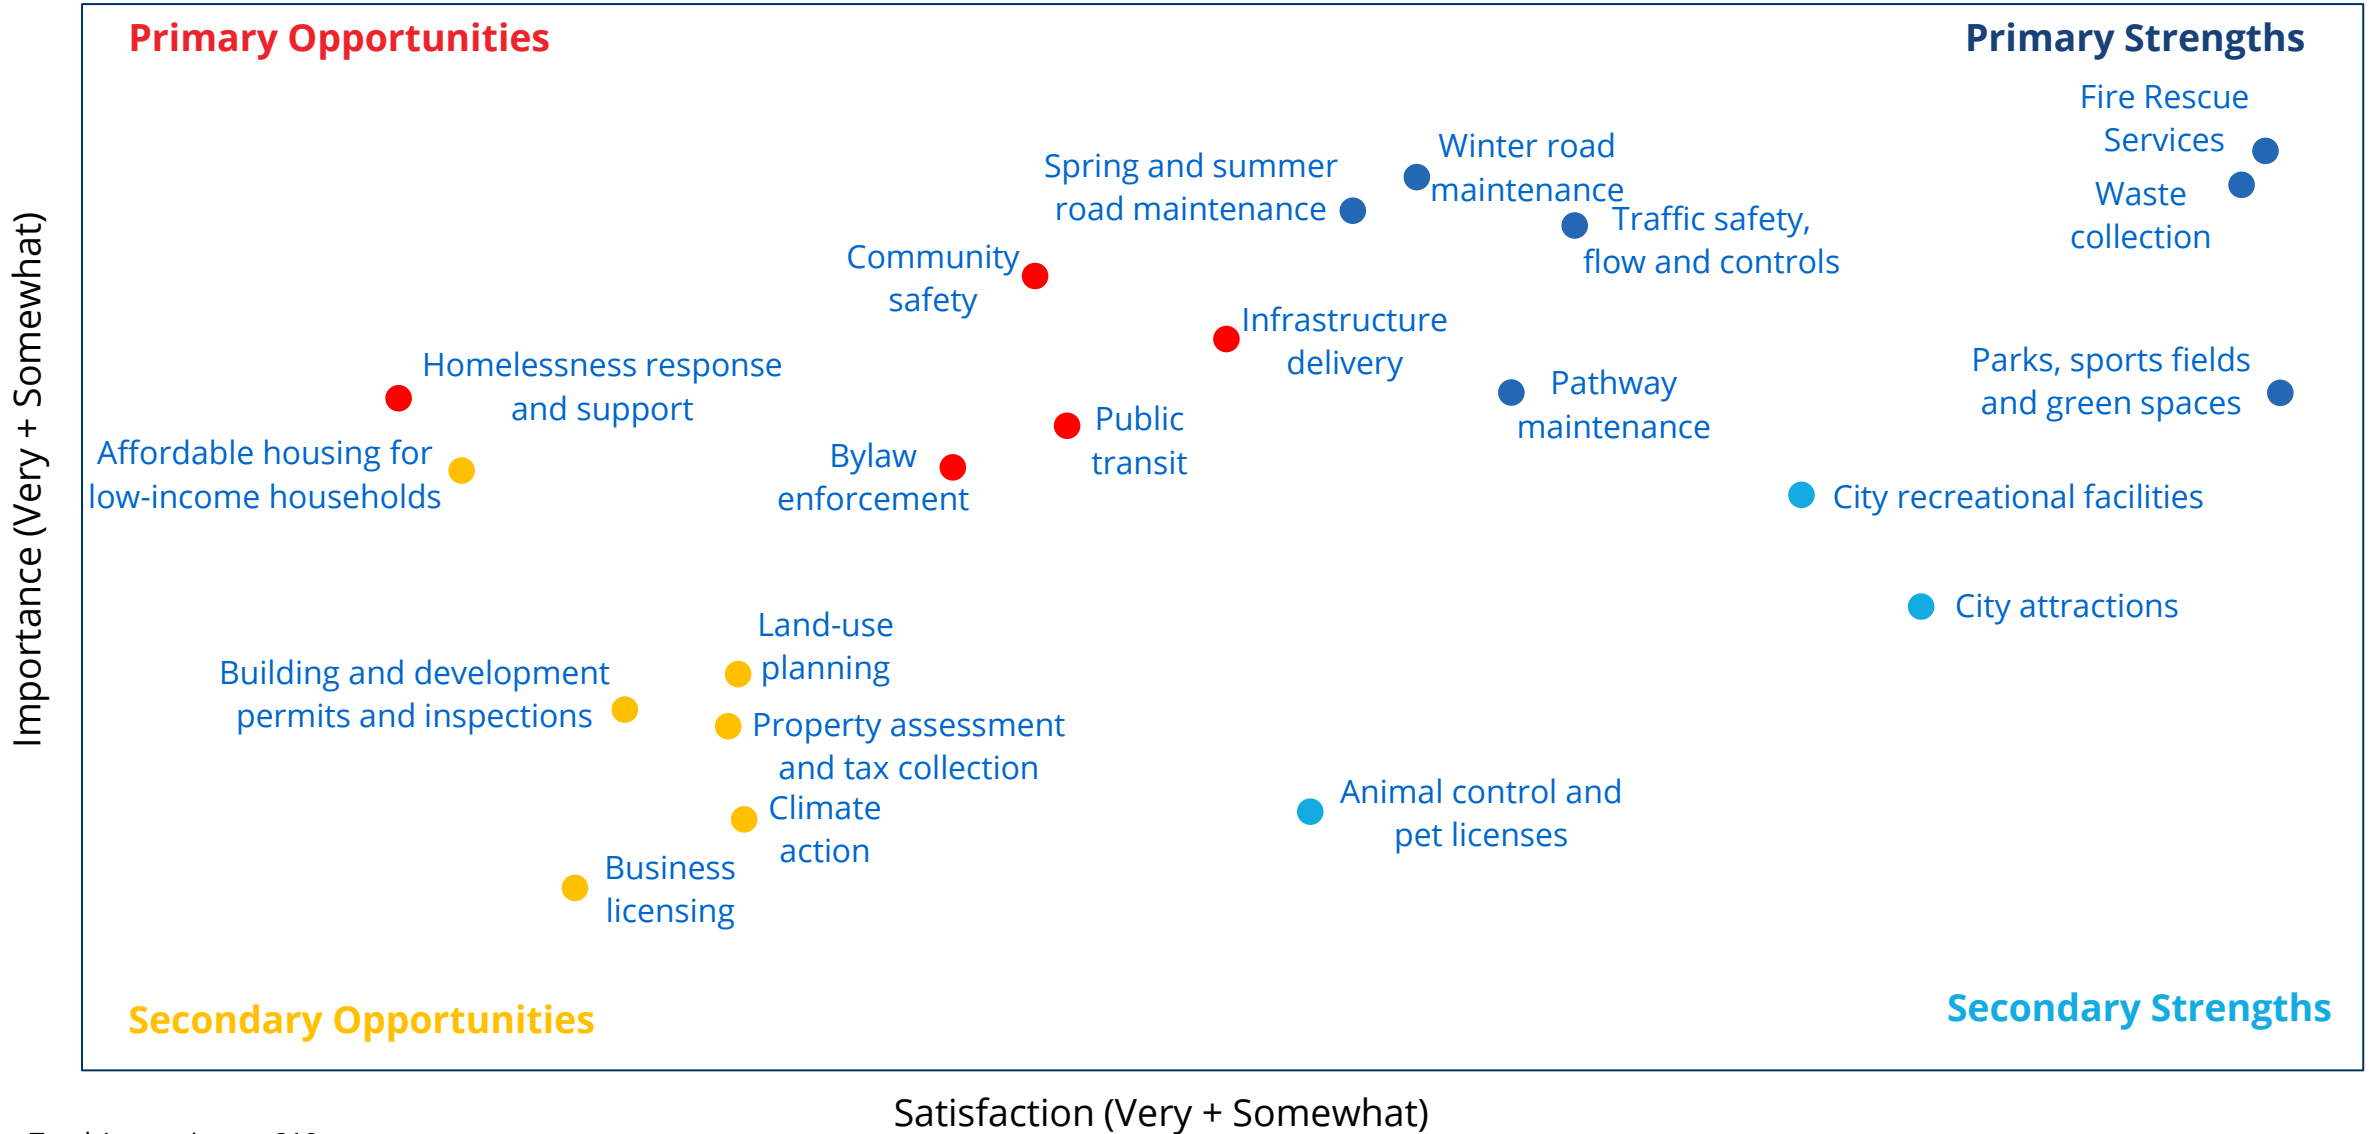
Primary Opportunities

Primary Strengths

Fire Rescue Services

Waste collection

Winter road maintenance

Spring and summer road maintenance

Traffic safety, flow and controls

Community safety

Infrastructure delivery

Homelessness response and support

Parks, sports fields and green spaces

Pathway maintenance

Public transit

Affordable housing for low-income households

Bylaw enforcement

City recreational facilities

City attractions

Land-use planning

Building and development permits and inspections

Property assessment and tax collection

Animal control and pet licenses

Climate action

Business licensing

Secondary Opportunities

Secondary Strengths

Importance (Very + Somewhat)

Satisfaction (Very + Somewhat)

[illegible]